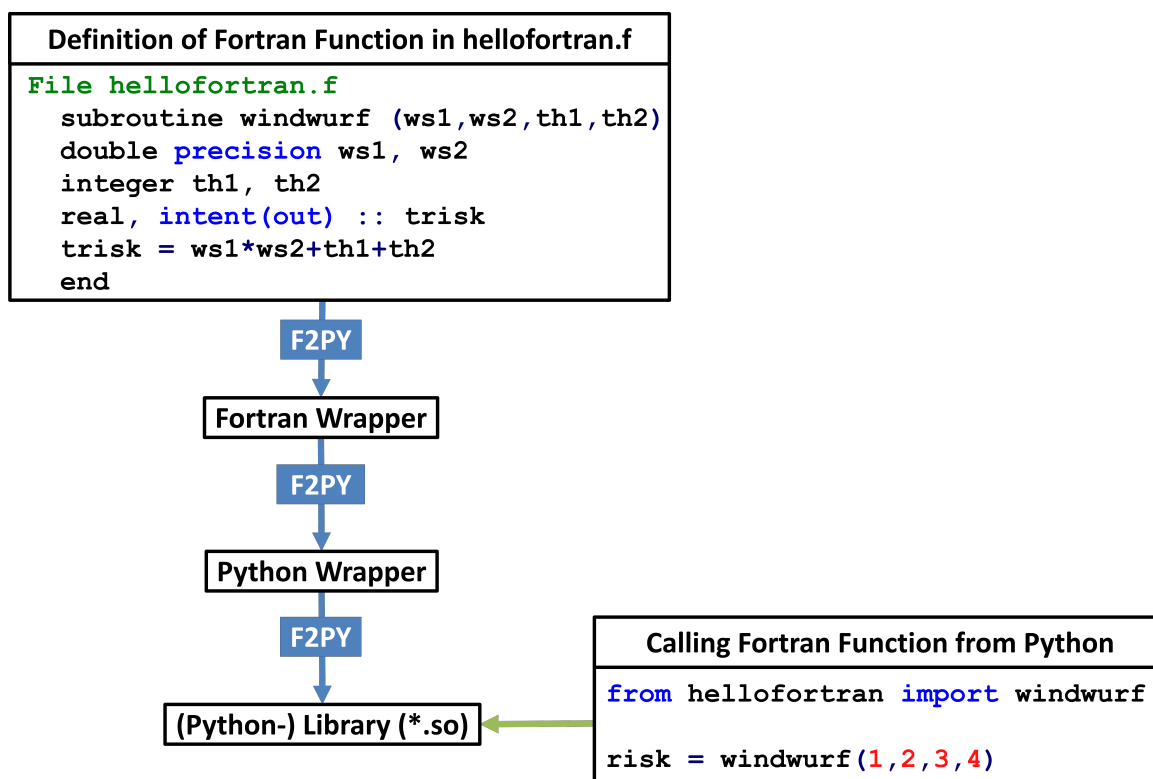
Definition of Fortran Function in hellofortran.f

File hellofortran.f
subroutine windwurf (ws1,ws2,th1,th2)
double precision ws1, ws2
integer th1, th2
real, intent(out) :: trisk
trisk = ws1*ws2+th1+th2
end

F2PY

Fortran Wrapper

F2PY

Python Wrapper

F2PY

(Python-) Library (*.so)

Calling Fortran Function from Python

from hellofortran import windwurf

risk = windwurf(1,2,3,4)